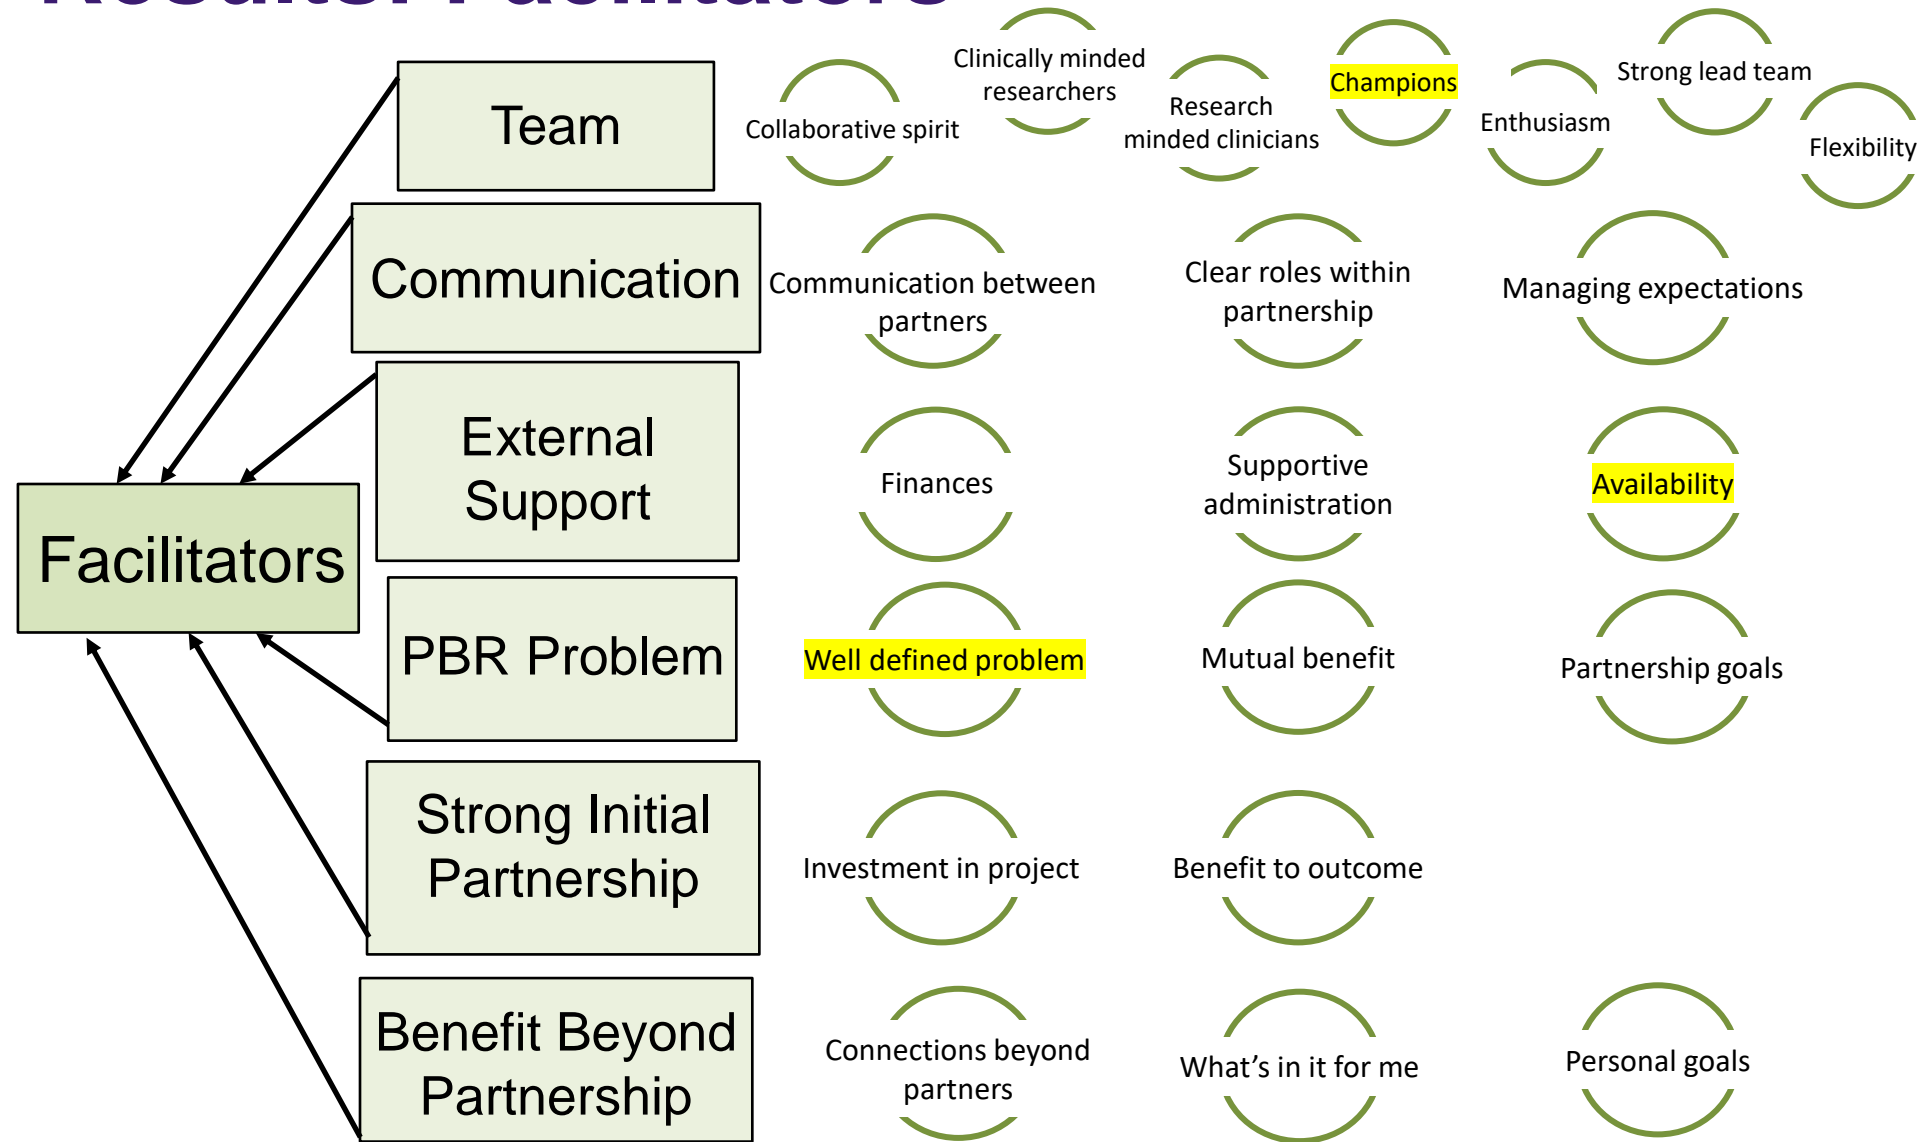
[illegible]

Team

Collaborative spirit

Clinically minded researchers

Research minded clinicians

Champions

Enthusiasm

Strong lead team

Flexibility

Communication

Communication between partners

Clear roles within partnership

Managing expectations

External Support

Finances

Supportive administration

Availability

Facilitators

PBR Problem

Well defined problem

Mutual benefit

Partnership goals

Strong Initial Partnership

Investment in project

Benefit to outcome

Benefit Beyond Partnership

Connections beyond partners

What’s in it for me

Personal goals